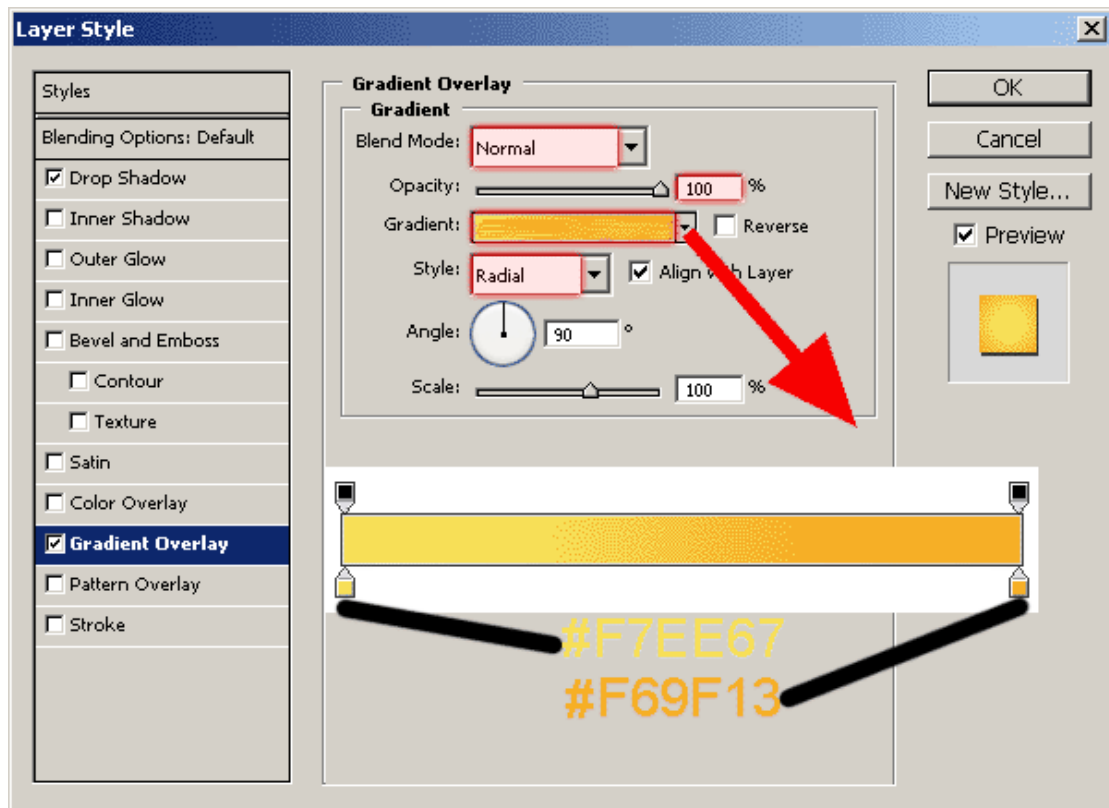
Layer Style

Styles
Blending Options: Default
Drop Shadow
Inner Shadow
Outer Glow
Inner Glow
Bevel and Emboss
Contour
Texture
Satin
Color Overlay
Gradient Overlay
Pattern Overlay
Stroke

Gradient Overlay
Gradient
Blend Mode: Normal
Opacity: 100 %
Gradient: Reverse
Style: Radial Align with Layer
Angle: 90 °
Scale: 100 %

OK
Cancel
New Style...
Preview

#F7EE67
#F69F13